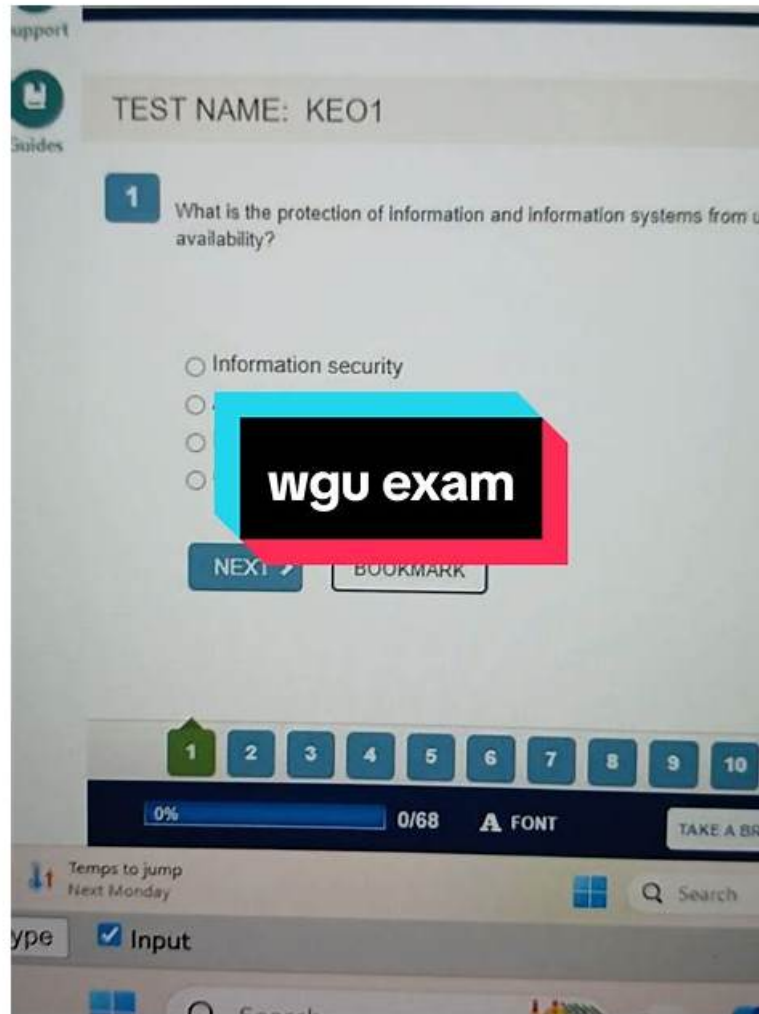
upport

Guides

TEST NAME: KEO1

1

What is the protection of information and information systems from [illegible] availability?

Information security

wgu exam

NEXT

BOOKMARK

1 2 3 4 5 6 7 8 9 10

0%

0/68

A FONT

TAKE A BR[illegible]

Temps to jump
Next Monday

Search

ype

Input